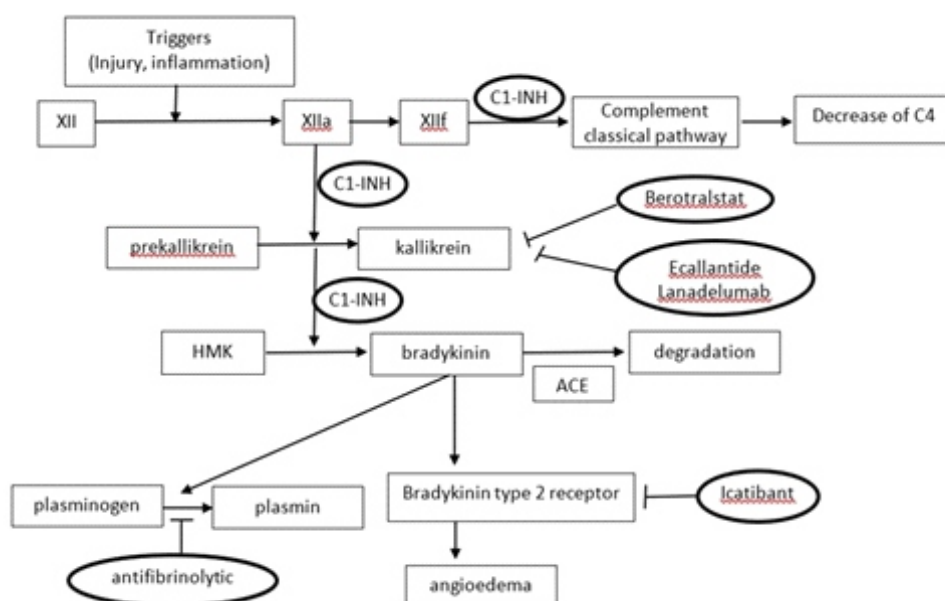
Triggers (Injury, inflammation)

XII

XIIa

XIIf

C1-INH

Complement classical pathway

Decrease of C4

C1-INH

prekallikrein

kallikrein

Berotralstat

Ecallantide Lanadelumab

C1-INH

HMK

bradykinin

degradation

ACE

plasminogen

plasmin

Bradykinin type 2 receptor

Icatibant

antifibrinolytic

angioedema